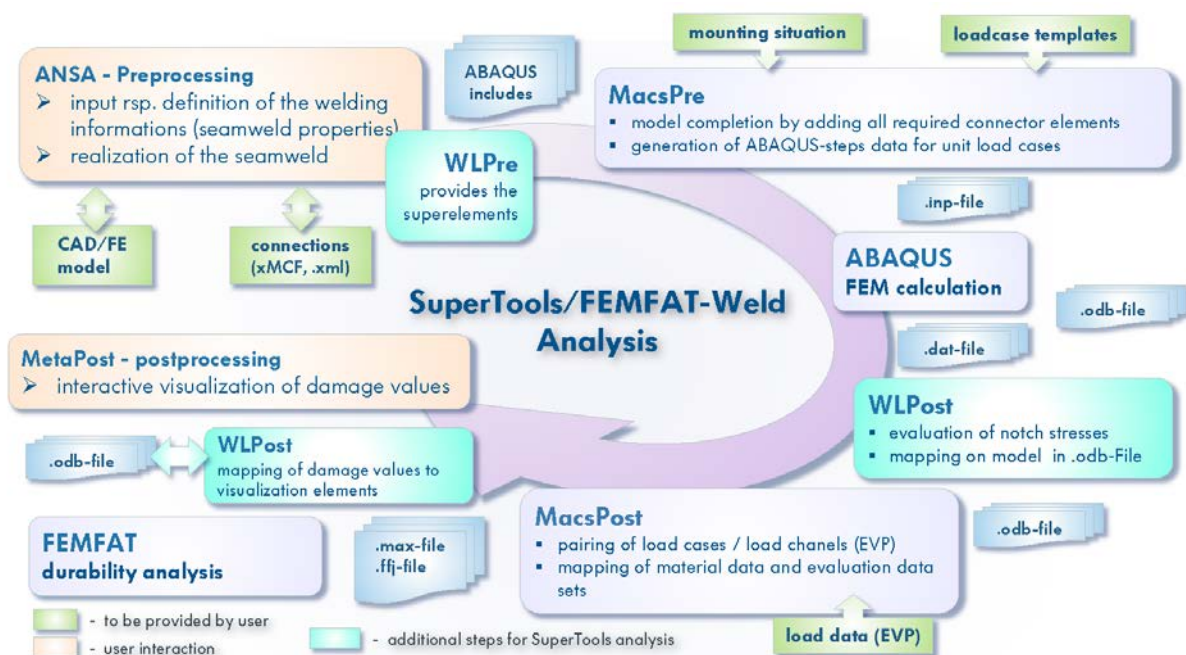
ANSA - Preprocessing
➢ input rsp. definition of the welding informations (seamweld properties)
➢ realization of the seamweld

ABAQUS includes

mounting situation

loadcase templates

MacsPre
▪ model completion by adding all required connector elements
▪ generation of ABAQUS-steps data for unit load cases

WLPre
provides the superelements

CAD/FE model

connections (xMCF, .xml)

.inp-file

ABAQUS
FEM calculation

.odb-file

SuperTools/FEMFAT-Weld Analysis

.dat-file

MetaPost - postprocessing
➢ interactive visualization of damage values

WLPost
▪ evaluation of notch stresses
▪ mapping on model in .odb-File

.odb-file

WLPost
mapping of damage values to visualization elements

FEMFAT
durability analysis

.max-file
.ffj-file

MacsPost
▪ pairing of load cases / load chanels (EVP)
▪ mapping of material data and evaluation data sets

.odb-file

- to be provided by user
- user interaction
- additional steps for SuperTools analysis

load data (EVP)